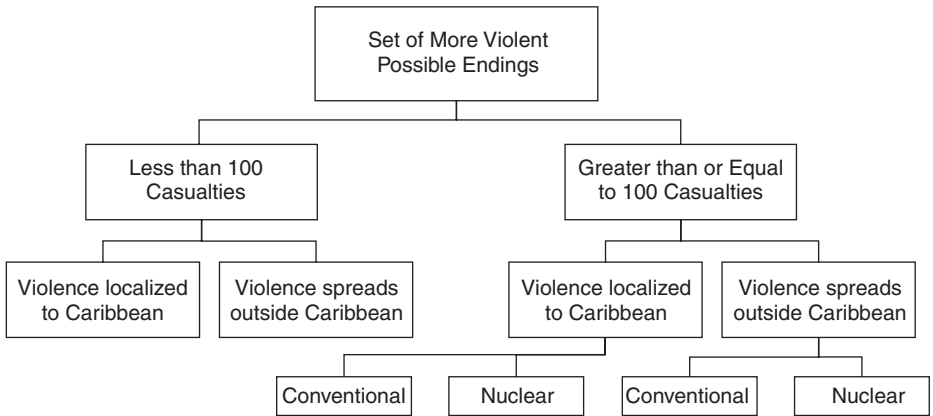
Set of More Violent Possible Endings

Less than 100 Casualties

Greater than or Equal to 100 Casualties

Violence localized to Caribbean

Violence spreads outside Caribbean

Violence localized to Caribbean

Violence spreads outside Caribbean

Conventional

Nuclear

Conventional

Nuclear